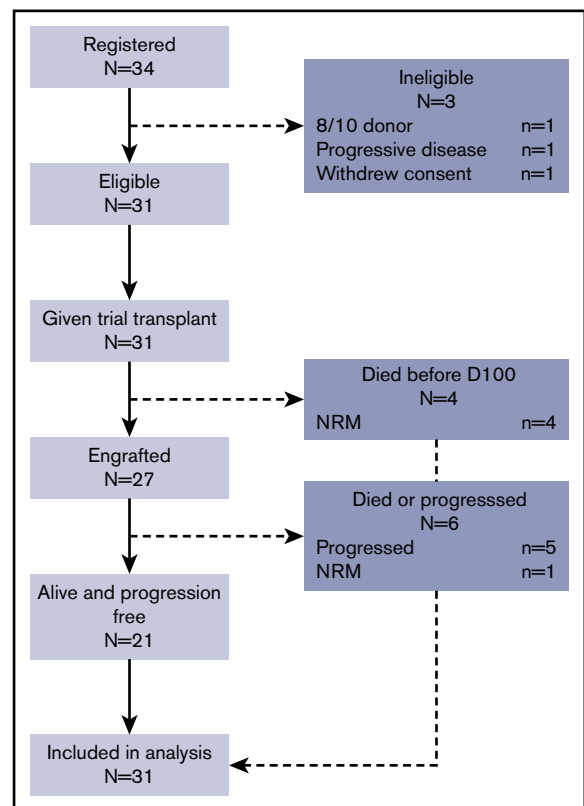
Registered
N=34

Ineligible
N=3
8/10 donor n=1
Progressive disease n=1
Withdrew consent n=1

Eligible
N=31

Given trial transplant
N=31

Died before D100
N=4
NRM n=4

Engrafted
N=27

Died or progresssed
N=6
Progressed n=5
NRM n=1

Alive and progression free
N=21

Included in analysis
N=31